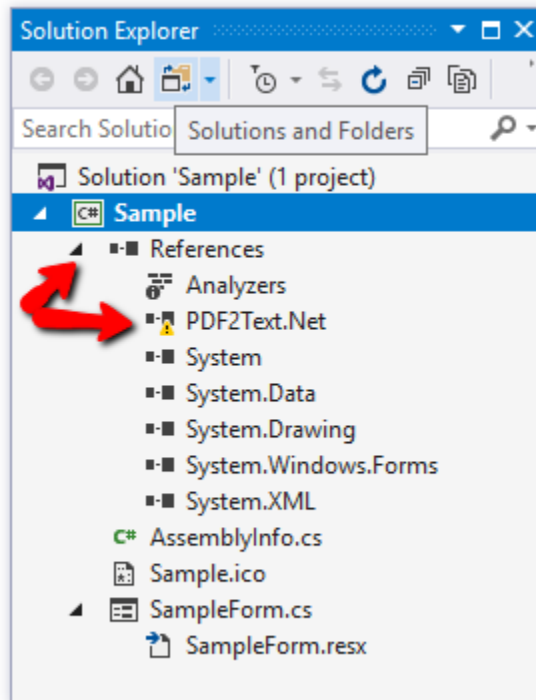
Solution Explorer

Search Solutio

Solutions and Folders

Solution 'Sample' (1 project)

C# Sample

References

Analyzers

PDF2Text.Net

System

System.Data

System.Drawing

System.Windows.Forms

System.XML

C# AssemblyInfo.cs

Sample.ico

SampleForm.cs

SampleForm.resx